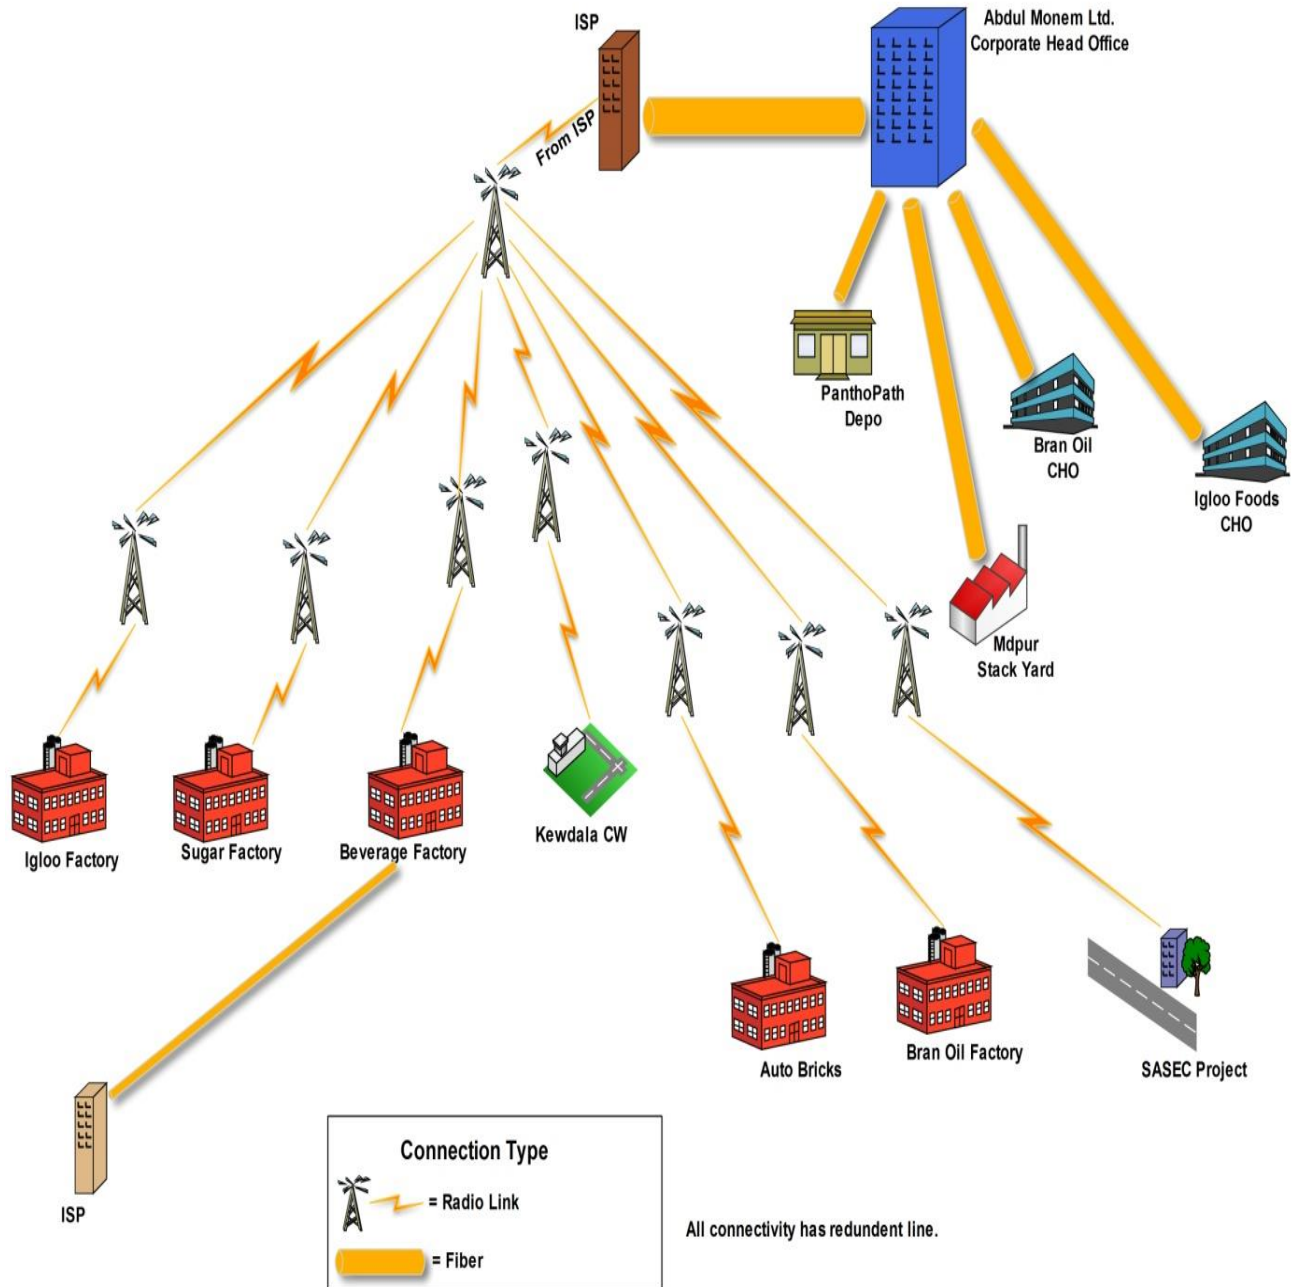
ISP

Abdul Monem Ltd.
Corporate Head Office

From ISP

PanthoPath
Depo

Bran Oil
CHO

Igloo Foods
CHO

Mdpur
Stack Yard

Igloo Factory

Sugar Factory

Beverage Factory

Kewdala CW

Auto Bricks

Bran Oil Factory

SASEC Project

ISP

Connection Type

= Radio Link

= Fiber

All connectivity has redundent line.